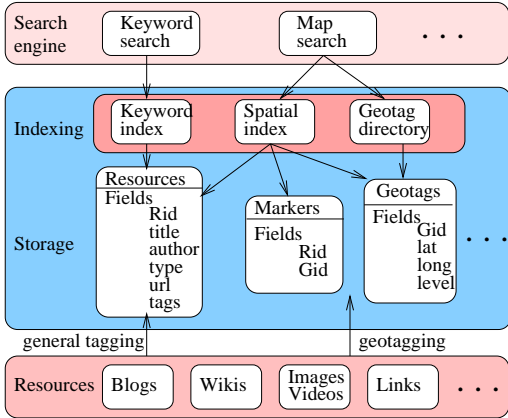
Search engine

Keyword search

Map search

. . .

Indexing

Keyword index

Spatial index

Geotag directory

Storage

Resources
Fields
Rid
title
author
type
url
tags

Markers
Fields
Rid
Gid

Geotags
Fields
Gid
lat
long
level

. . .

general tagging

geotagging

Resources

Blogs

Wikis

Images Videos

Links

. . .